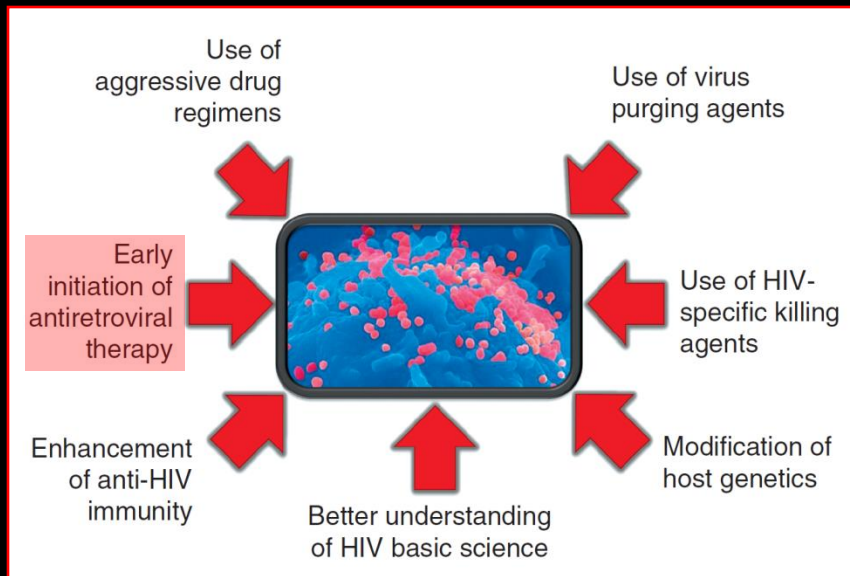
Use of aggressive drug regimens

Use of virus purging agents

Early initiation of antiretroviral therapy

Use of HIV-specific killing agents

Enhancement of anti-HIV immunity

Better understanding of HIV basic science

Modification of host genetics